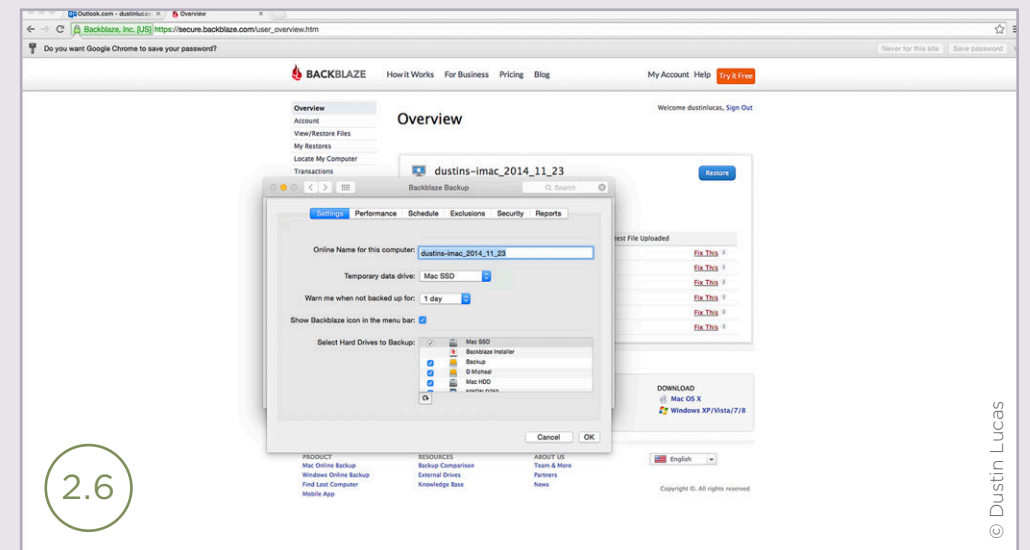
Outlook.com - dustinlucas × Overview ×

Backblaze, Inc. [US] https://secure.backblaze.com/user_overview.htm

Do you want Google Chrome to save your password?

Never for this site Save password

BACKBLAZE How it Works For Business Pricing Blog My Account Help Try it Free

Overview
Account
View/Restore Files
My Restores
Locate My Computer
Transactions

Overview

Welcome dustinlucas, Sign Out

dustins-imac_2014_11_23

Restore

Backblaze Backup

Search

Settings Performance Schedule Exclusions Security Reports

Online Name for this computer: dustins-imac_2014_11_23

Temporary data drive: Mac SSD

Warn me when not backed up for: 1 day

Show Backblaze icon in the menu bar:

Select Hard Drives to Backup:

Mac SSD
Backblaze Installer
Backup
D Micheal
Mac HDD

Cancel OK

est File Uploaded

Fix This
Fix This
Fix This
Fix This
Fix This
Fix This

DOWNLOAD
Mac OS X
Windows XP/Vista/7/8

PRODUCT
Mac Online Backup
Windows Online Backup
Find Lost Computer
Mobile App

RESOURCES
Backup Comparison
External Drives
Knowledge Base

ABOUT US
Team & More
Partners
News

English

Copyright ©. All rights reserved

2.6

© Dustin Lucas